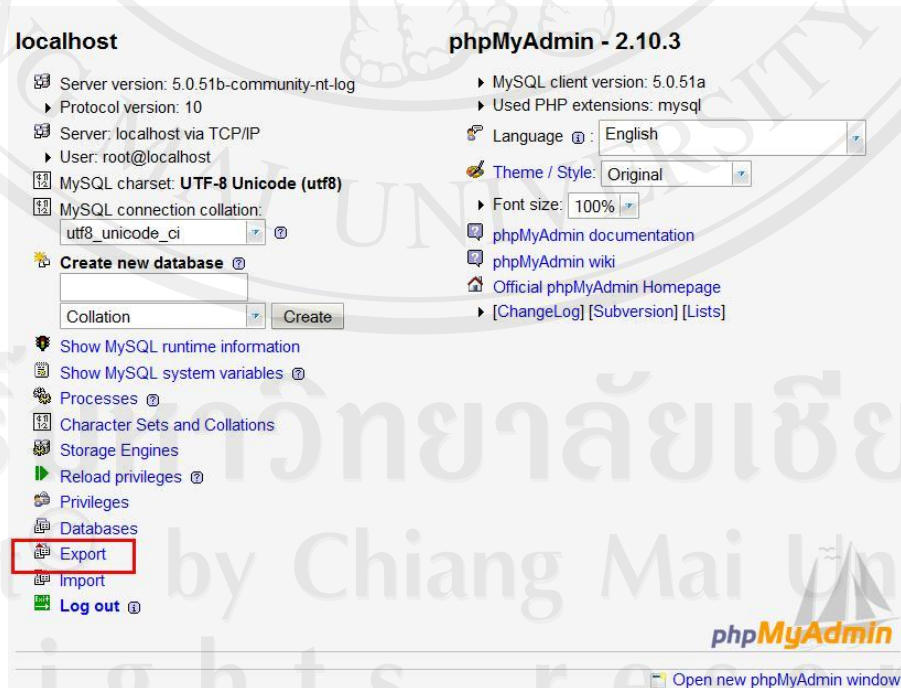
localhost

Server version: 5.0.51b-community-nt-log
Protocol version: 10
Server: localhost via TCP/IP
User: root@localhost
MySQL charset: UTF-8 Unicode (utf8)
MySQL connection collation: utf8_unicode_ci

Create new database

Collation Create

Show MySQL runtime information
Show MySQL system variables
Processes
Character Sets and Collations
Storage Engines
Reload privileges
Privileges
Databases
Export
Import
Log out

phpMyAdmin - 2.10.3

MySQL client version: 5.0.51a
Used PHP extensions: mysql
Language : English
Theme / Style: Original
Font size: 100%
phpMyAdmin documentation
phpMyAdmin wiki
Official phpMyAdmin Homepage
[ChangeLog] [Subversion] [Lists]

phpMyAdmin

Open new phpMyAdmin window

มหาวิทยาลัยเชียงใหม่
by Chiang Mai University
rights reserved